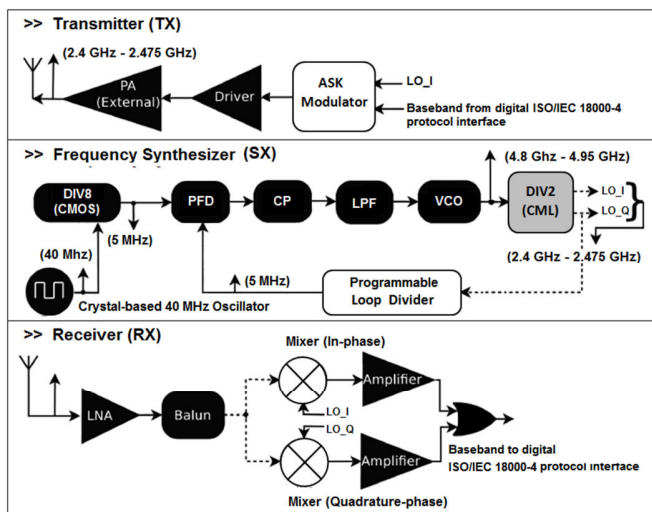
>> Transmitter (TX)

(2.4 GHz - 2.475 GHz)

PA (External)

Driver

ASK Modulator

LO_I

Baseband from digital ISO/IEC 18000-4 protocol interface

>> Frequency Synthesizer (SX)

(4.8 Ghz - 4.95 GHz)

DIV8 (CMOS)

PFD

CP

LPF

VCO

DIV2 (CML)

LO_I

LO_Q

(5 MHz)

(40 Mhz)

(2.4 GHz - 2.475 GHz)

(5 MHz)

Programmable Loop Divider

Crystal-based 40 MHz Oscillator

>> Receiver (RX)

Mixer (In-phase)

Amplifier

LNA

Balun

LO_I

LO_Q

Amplifier

Baseband to digital ISO/IEC 18000-4 protocol interface

Mixer (Quadrature-phase)